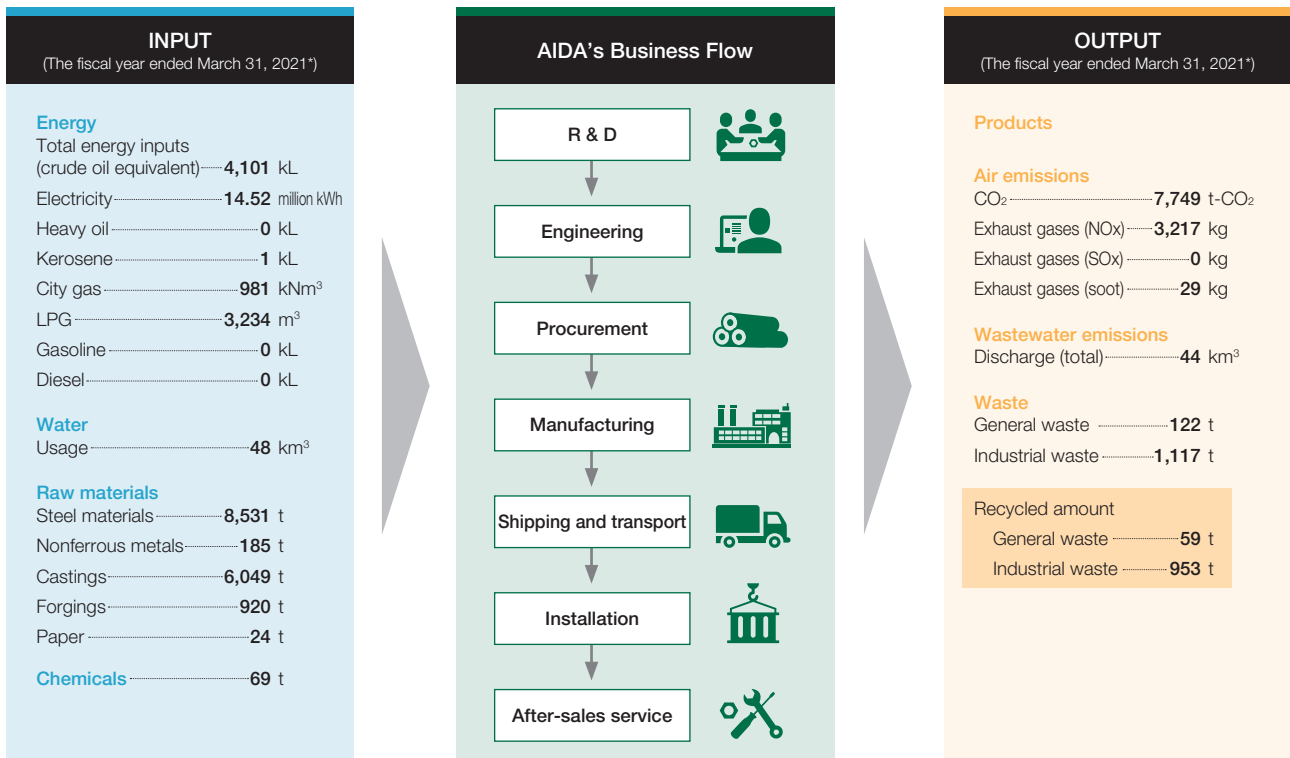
INPUT
(The fiscal year ended March 31, 2021*)

Energy
Total energy inputs (crude oil equivalent) 4,101 kL
Electricity 14.52 million kWh
Heavy oil 0 kL
Kerosene 1 kL
City gas 981 kNm$^3$
LPG 3,234 m$^3$
Gasoline 0 kL
Diesel 0 kL

Water
Usage 48 km$^3$

Raw materials
Steel materials 8,531 t
Nonferrous metals 185 t
Castings 6,049 t
Forgings 920 t
Paper 24 t

Chemicals 69 t

AIDA's Business Flow

R & D
Engineering
Procurement
Manufacturing
Shipping and transport
Installation
After-sales service

OUTPUT
(The fiscal year ended March 31, 2021*)

Products

Air emissions
$CO_2$ 7,749 t-$CO_2$
Exhaust gases (NOx) 3,217 kg
Exhaust gases (SOx) 0 kg
Exhaust gases (soot) 29 kg

Wastewater emissions
Discharge (total) 44 km$^3$

Waste
General waste 122 t
Industrial waste 1,117 t

Recycled amount
General waste 59 t
Industrial waste 953 t